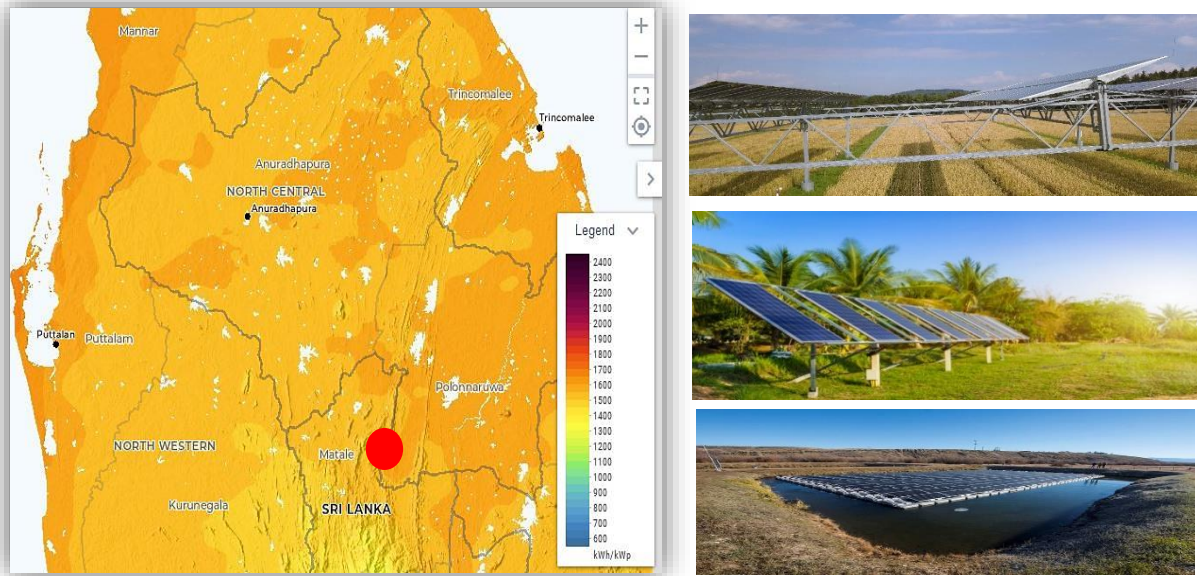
Mannar
Trincomalee
Trincomalee
Anuradhapura
NORTH CENTRAL
Anuradhapura
Puttalan
Puttalam
Polonnaruwa
NORTH WESTERN
Matale
Kurunegala
SRI LANKA

Legend
2400
2300
2200
2100
2000
1900
1800
1700
1600
1500
1400
1300
1200
1100
1000
900
800
700
600
kWh/kWp